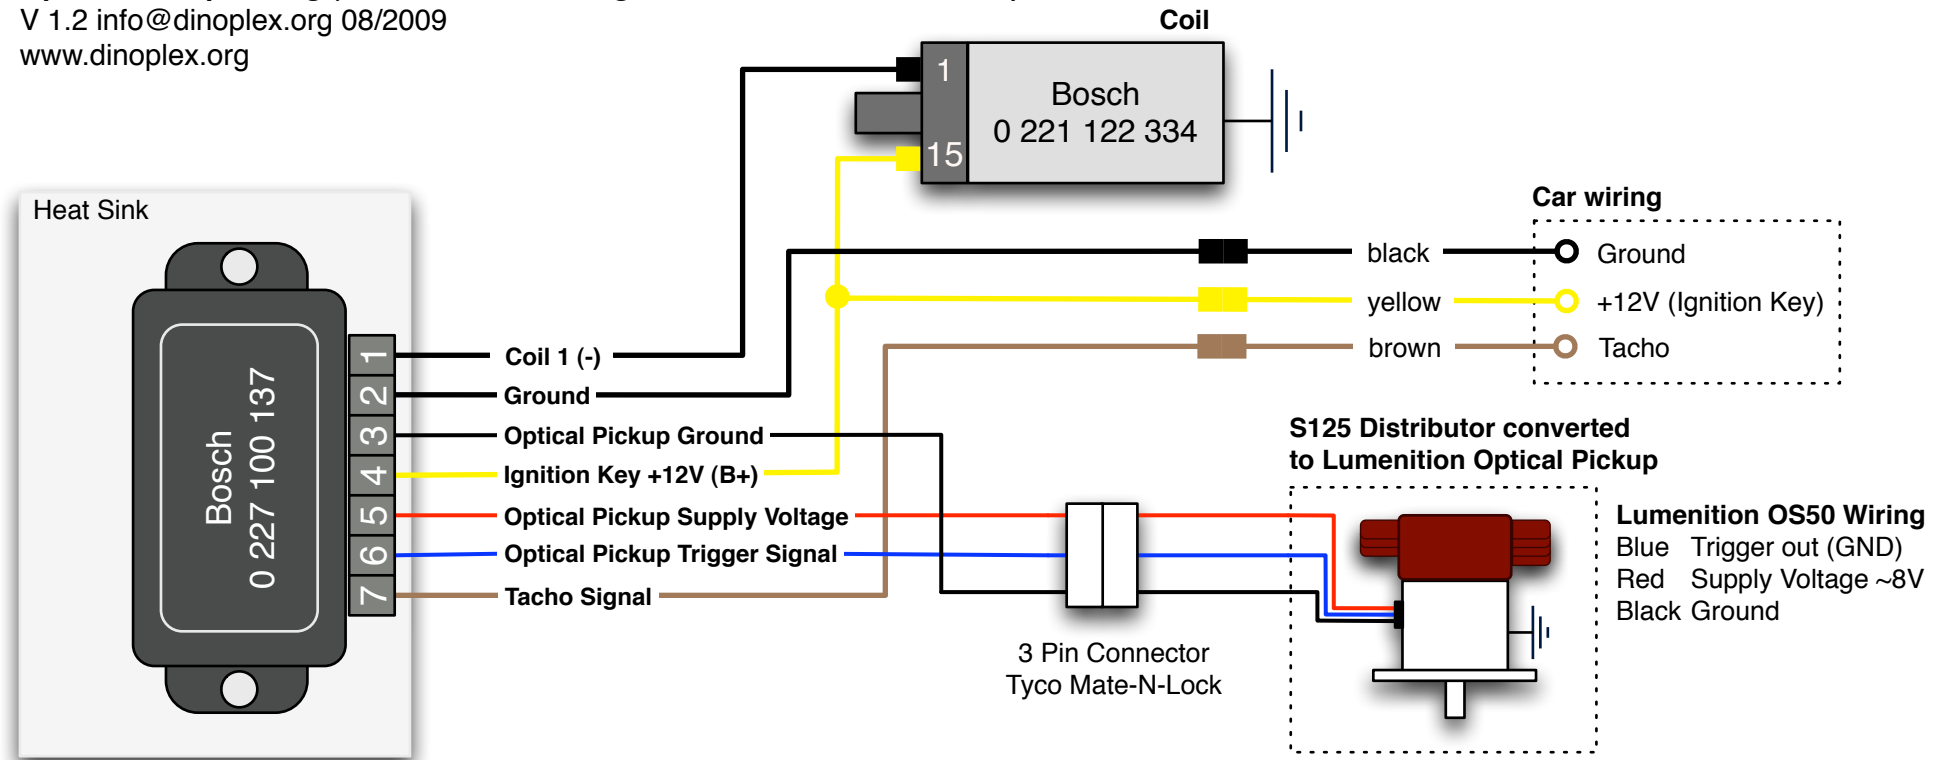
V 1.2 info@dinoplex.org 08/2009
www.dinoplex.org

Coil

1
15
Bosch
0 221 122 334

Heat Sink

Bosch
0 227 100 137

1
2
3
4
5
6
7

Coil 1 (-)
Ground
Optical Pickup Ground
Ignition Key +12V (B+)
Optical Pickup Supply Voltage
Optical Pickup Trigger Signal
Tacho Signal

Car wiring
black
yellow
brown
Ground
+12V (Ignition Key)
Tacho

S125 Distributor converted
to Lumenition Optical Pickup

Lumenition OS50 Wiring
Blue Trigger out (GND)
Red Supply Voltage ~8V
Black Ground

3 Pin Connector
Tyco Mate-N-Lock